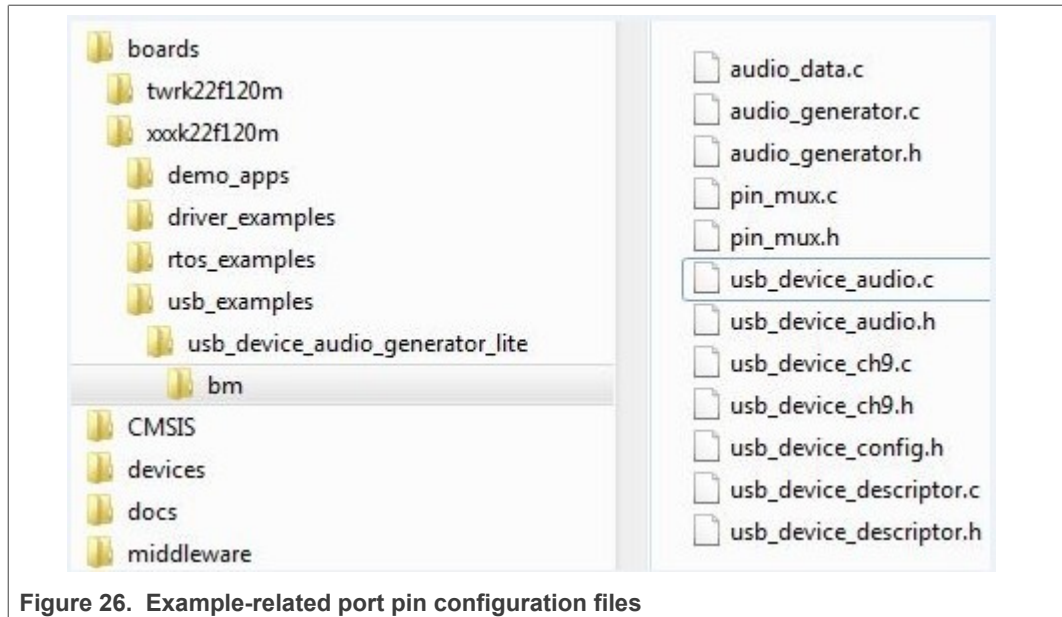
boards
twrk22f120m
xxxk22f120m
demo_apps
driver_examples
rtos_examples
usb_examples
usb_device_audio_generator_lite
bm
CMSIS
devices
docs
middleware

audio_data.c
audio_generator.c
audio_generator.h
pin_mux.c
pin_mux.h
usb_device_audio.c
usb_device_audio.h
usb_device_ch9.c
usb_device_ch9.h
usb_device_config.h
usb_device_descriptor.c
usb_device_descriptor.h

Figure 26. Example-related port pin configuration files